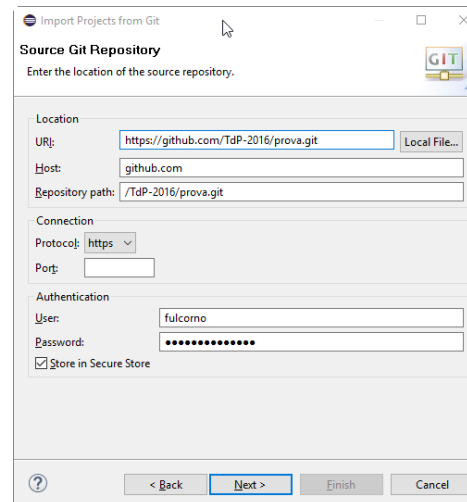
Import Projects from Git

Source Git Repository

Enter the location of the source repository.

GIT

Location

URI: https://github.com/TdP-2016/prova.git

Local File...

Host: github.com

Repository path: /TdP-2016/prova.git

Connection

Protocol: https

Port:

Authentication

User: fulcorno

Password: ••••••••••••••

Store in Secure Store

?

< Back

Next >

Finish

Cancel